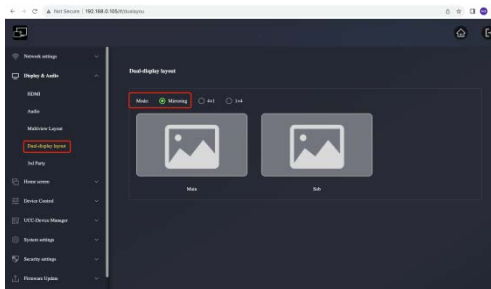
Not Secure | 192.168.0.105/#/dualsyou

Network settings
Display & Audio
HDMI
Audio
Multiview Layout
Dual-display layout
3rd Party
Home screen
Device Control
UVC-Device Manager
System settings
Security settings
Firmware Update

Dual-display layout

Mode Mirroring 4+1 1+4

Main

Sub